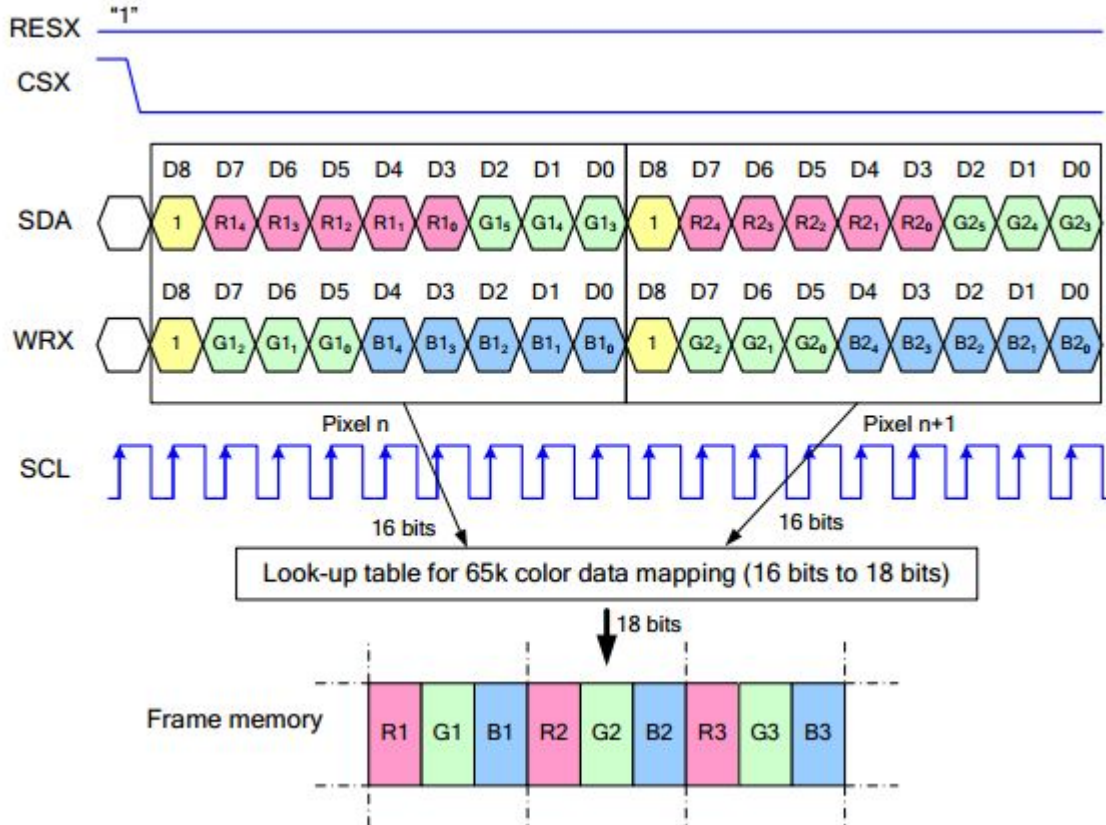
RESX "1"

CSX

D8 D7 D6 D5 D4 D3 D2 D1 D0 D8 D7 D6 D5 D4 D3 D2 D1 D0

SDA 1 $R1_4$ $R1_3$ $R1_2$ $R1_1$ $R1_0$ $G1_5$ $G1_4$ $G1_3$ 1 $R2_4$ $R2_3$ $R2_2$ $R2_1$ $R2_0$ $G2_5$ $G2_4$ $G2_3$

D8 D7 D6 D5 D4 D3 D2 D1 D0 D8 D7 D6 D5 D4 D3 D2 D1 D0

WRX 1 $G1_2$ $G1_1$ $G1_0$ $B1_4$ $B1_3$ $B1_2$ $B1_1$ $B1_0$ 1 $G2_2$ $G2_1$ $G2_0$ $B2_4$ $B2_3$ $B2_2$ $B2_1$ $B2_0$

Pixel n

Pixel n+1

SCL

16 bits

16 bits

Look-up table for 65k color data mapping (16 bits to 18 bits)

18 bits

Frame memory

| R1 | G1 | B1 | R2 | G2 | B2 | R3 | G3 | B3 |
|---|---|---|---|---|---|---|---|---|